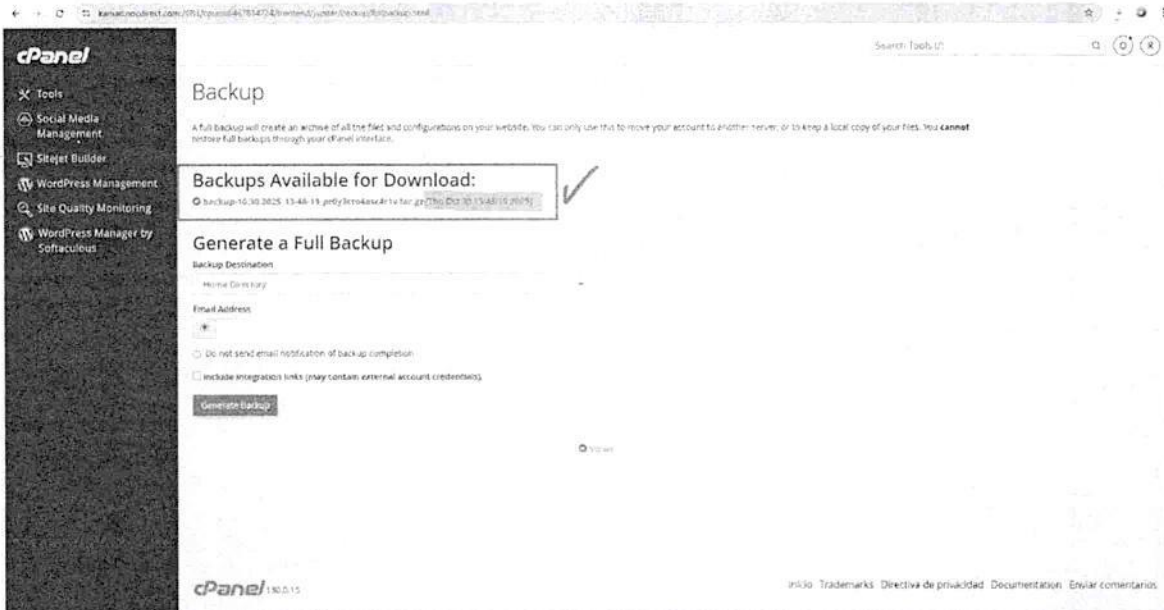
cPanel

Tools

Social Media Management

Sitejet Builder

WordPress Management

Site Quality Monitoring

WordPress Manager by Softaculous

Search Tools (/)

Backup

A full backup will create an archive of all the files and configurations on your website. You can only use this to move your account to another server, or to keep a local copy of your files. You **cannot** restore full backups through your cPanel interface.

Backups Available for Download:

backup-10.30.2025_13-48-15_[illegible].tar.gz (Thu Oct 30 13:48:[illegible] 2025)

Generate a Full Backup

Backup Destination

Home Directory

Email Address

Do not send email notification of backup completion

Include integration links (may contain external account credentials).

Generate Backup

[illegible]

cPanel 130.0.15

Inicio Trademarks Directiva de privacidad Documentation Enviar comentarios